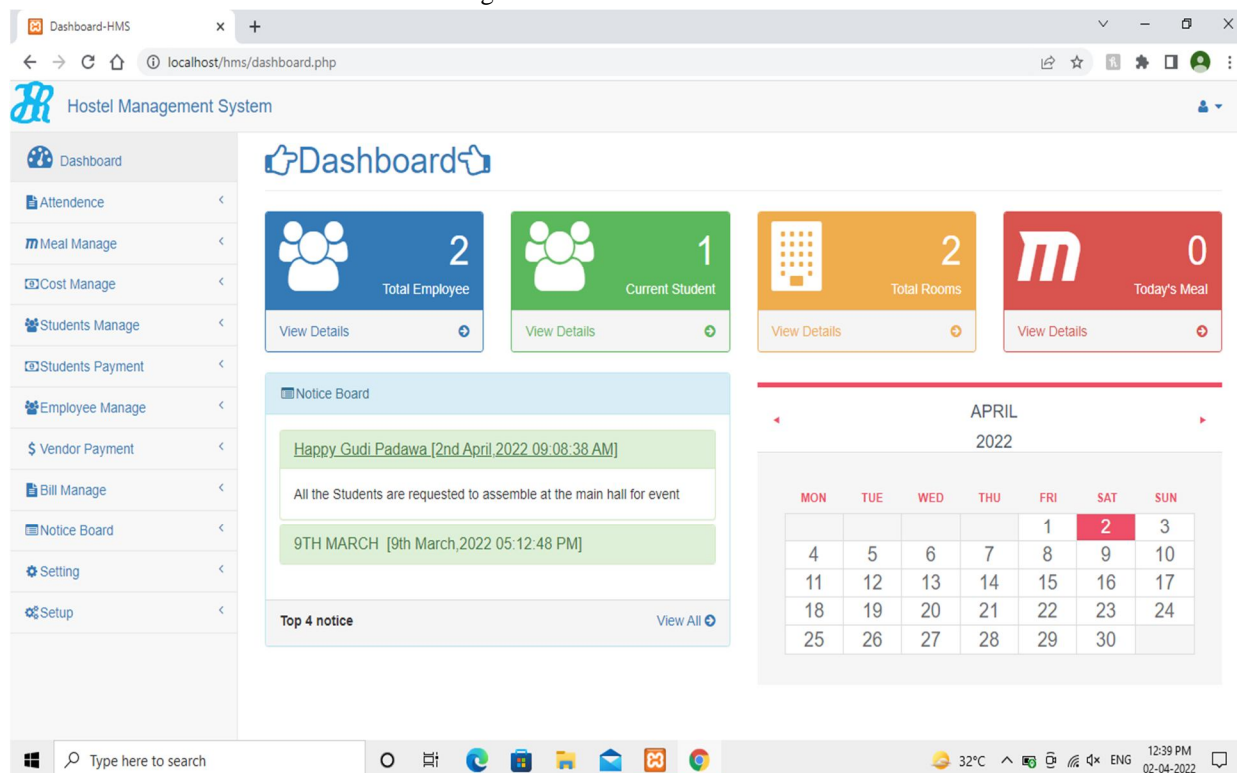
Dashboard-HMS ×
+
localhost/hms/dashboard.php

Hostel Management System

Dashboard
Attendence
Meal Manage
Cost Manage
Students Manage
Students Payment
Employee Manage
$ Vendor Payment
Bill Manage
Notice Board
Setting
Setup

Dashboard

2
Total Employee
View Details

1
Current Student
View Details

2
Total Rooms
View Details

0
Today's Meal
View Details

Notice Board

Happy Gudi Padawa [2nd April,2022 09:08:38 AM]

All the Students are requested to assemble at the main hall for event

9TH MARCH [9th March,2022 05:12:48 PM]

Top 4 notice
View All

APRIL
2022

| MON | TUE | WED | THU | FRI | SAT | SUN |
|---|---|---|---|---|---|---|
| | | | | 1 | 2 | 3 |
| 4 | 5 | 6 | 7 | 8 | 9 | 10 |
| 11 | 12 | 13 | 14 | 15 | 16 | 17 |
| 18 | 19 | 20 | 21 | 22 | 23 | 24 |
| 25 | 26 | 27 | 28 | 29 | 30 | |

Type here to search
32°C ENG 12:39 PM 02-04-2022